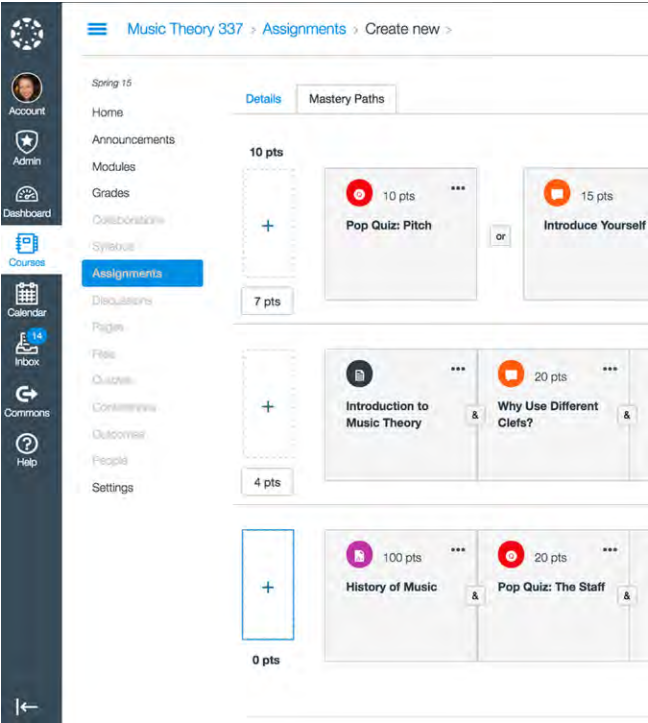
Account
Admin
Dashboard
Courses
Calendar
14
Inbox
Commons
Help

Music Theory 337 > Assignments > Create new >

Spring 15
Home
Announcements
Modules
Grades
Collaborations
Syllabus
Assignments
Discussions
Pages
Files
Quizzes
Conferences
Outcomes
People
Settings

Details
Mastery Paths

10 pts
+
7 pts
10 pts
Pop Quiz: Pitch
or
15 pts
Introduce Yourself

+
4 pts
Introduction to Music Theory
&
20 pts
Why Use Different Clefs?
&

+
0 pts
100 pts
History of Music
&
20 pts
Pop Quiz: The Staff
&